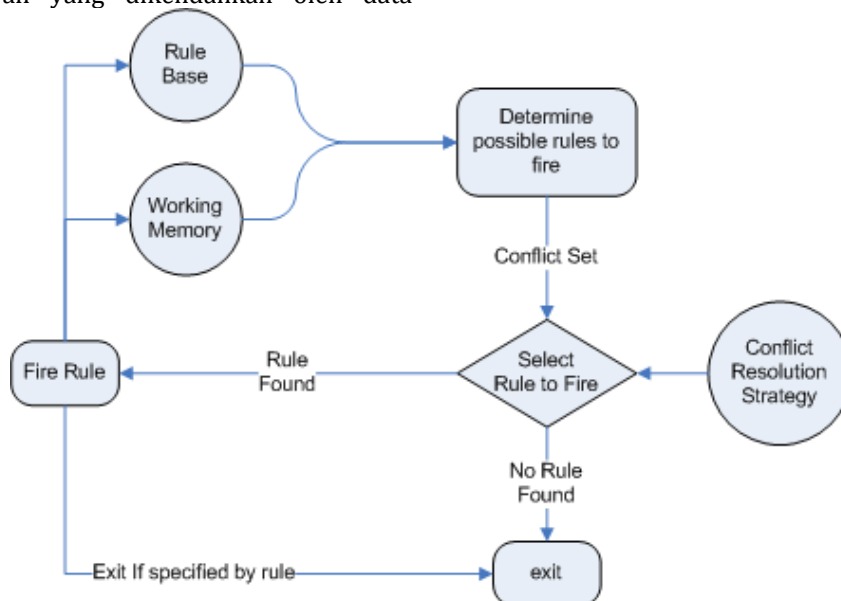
an yang dikendalikan oleh data

Rule Base

Working Memory

Determine possible rules to fire

Conflict Set

Fire Rule

Rule Found

Select Rule to Fire

Conflict Resolution Strategy

No Rule Found

Exit If specified by rule

exit